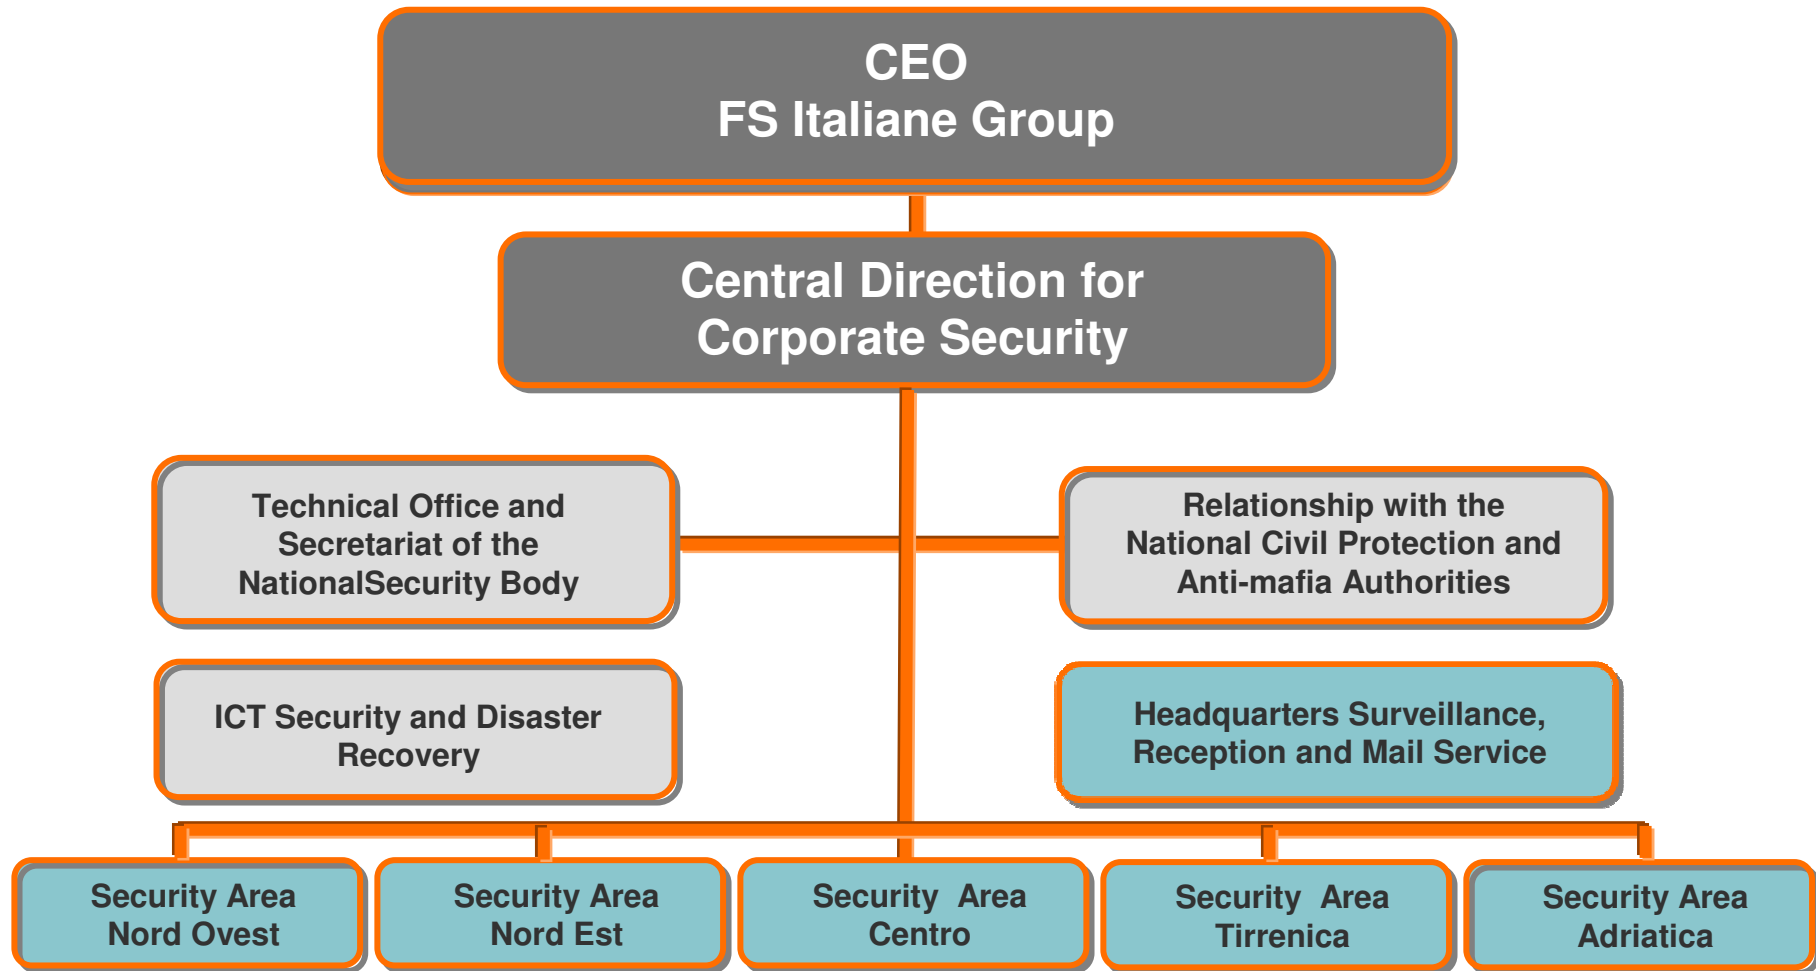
CEO
FS Italiane Group

Central Direction for
Corporate Security

Technical Office and Secretariat of the NationalSecurity Body

Relationship with the National Civil Protection and Anti-mafia Authorities

ICT Security and Disaster Recovery

Headquarters Surveillance, Reception and Mail Service

Security Area Nord Ovest

Security Area Nord Est

Security Area Centro

Security Area Tirrenica

Security Area Adriatica